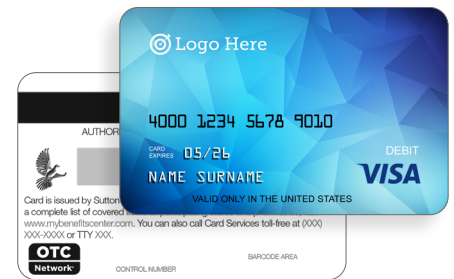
AUTHOR

Card is issued by Sutton
a complete list of covered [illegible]
www.mybenefitscenter.com. You can also call Card Services toll-free at (XXX) XXX-XXXX or TTY XXX.

OTC Network

CONTROL NUMBER

BARCODE AREA

Logo Here

4000 1234 5678 9010

CARD EXPIRES 05/26

NAME SURNAME

DEBIT

VISA

VALID ONLY IN THE UNITED STATES